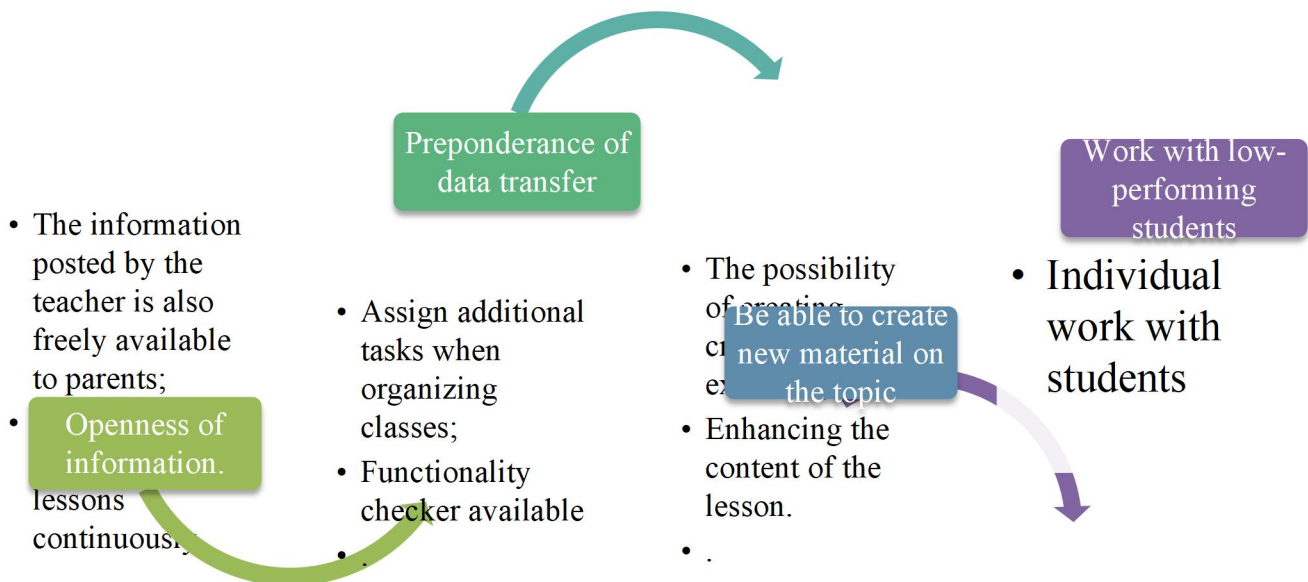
Preponderance of data transfer

Work with low-performing students

• The information posted by the teacher is also freely available to parents;
• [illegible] lessons continuous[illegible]

Openness of information.

• Assign additional tasks when organizing classes;
• Functionality checker available
• .

• The possibility of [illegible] c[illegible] ex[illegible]
• Enhancing the content of the lesson.
• .

Be able to create new material on the topic

• Individual work with students